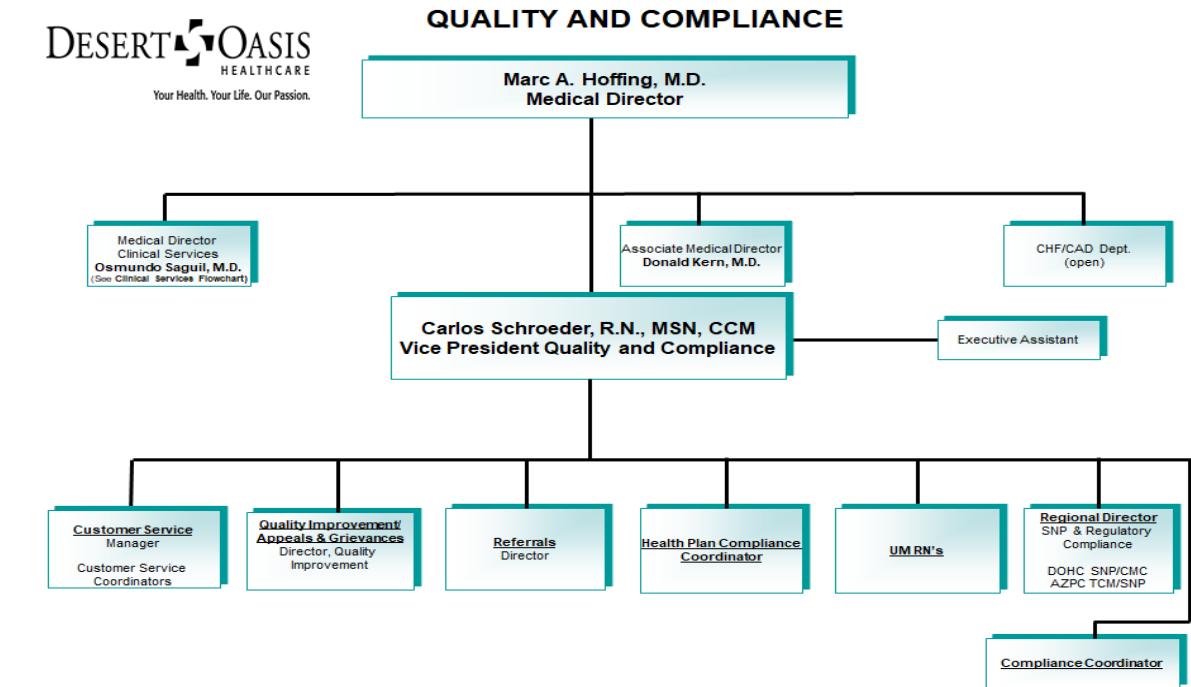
DESERT OASIS
HEALTHCARE
Your Health. Your Life. Our Passion.

QUALITY AND COMPLIANCE

Marc A. Hoffing, M.D.
Medical Director

Medical Director
Clinical Services
Osmundo Saguil, M.D.
(See Clinical Services Flowchart)

Associate Medical Director
Donald Kern, M.D.

CHF/CAD Dept.
(open)

Carlos Schroeder, R.N., MSN, CCM
Vice President Quality and Compliance

Executive Assistant

Customer Service
Manager

Customer Service
Coordinators

Quality Improvement/
Appeals & Grievances
Director, Quality
Improvement

Referrals
Director

Health Plan Compliance
Coordinator

UM RN's

Regional Director
SNP & Regulatory
Compliance

DOHC SNP/CMC
AZPC TCM/SNP

Compliance Coordinator